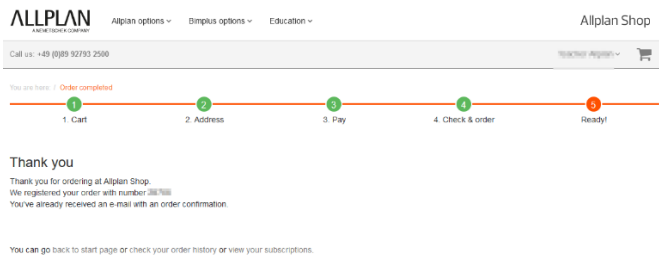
ALLPLAN
A NEMETSCHEK COMPANY

Allplan options ˅   Bimplus options ˅   Education ˅

Allplan Shop

Call us: +49 (0)89 92793 2500

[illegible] ˅

You are here / Order completed

1. Cart
2. Address
3. Pay
4. Check & order
5. Ready!

Thank you

Thank you for ordering at Allplan Shop.
We registered your order with number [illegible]
You've already received an e-mail with an order confirmation.

You can go back to start page or check your order history or view your subscriptions.